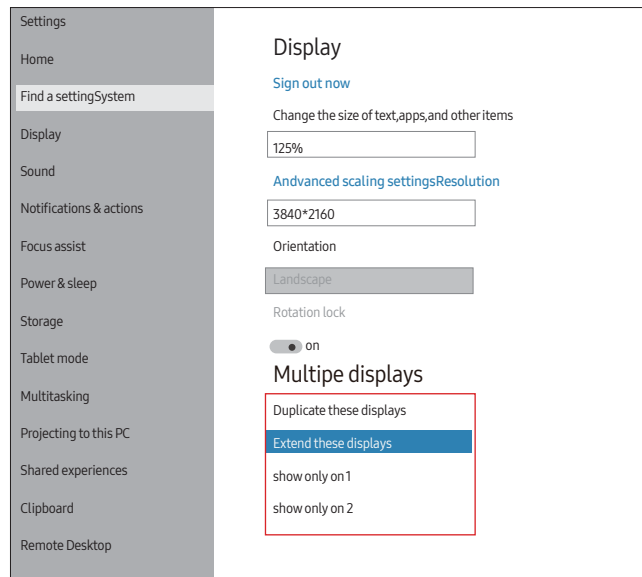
Settings
Home
Find a settingSystem
Display
Sound
Notifications & actions
Focus assist
Power & sleep
Storage
Tablet mode
Multitasking
Projecting to this PC
Shared experiences
Clipboard
Remote Desktop

Display
Sign out now
Change the size of text,apps,and other items
125%
Andvanced scaling settingsResolution
3840*2160
Orientation
Landscape
Rotation lock
on
Multipe displays
Duplicate these displays
Extend these displays
show only on 1
show only on 2